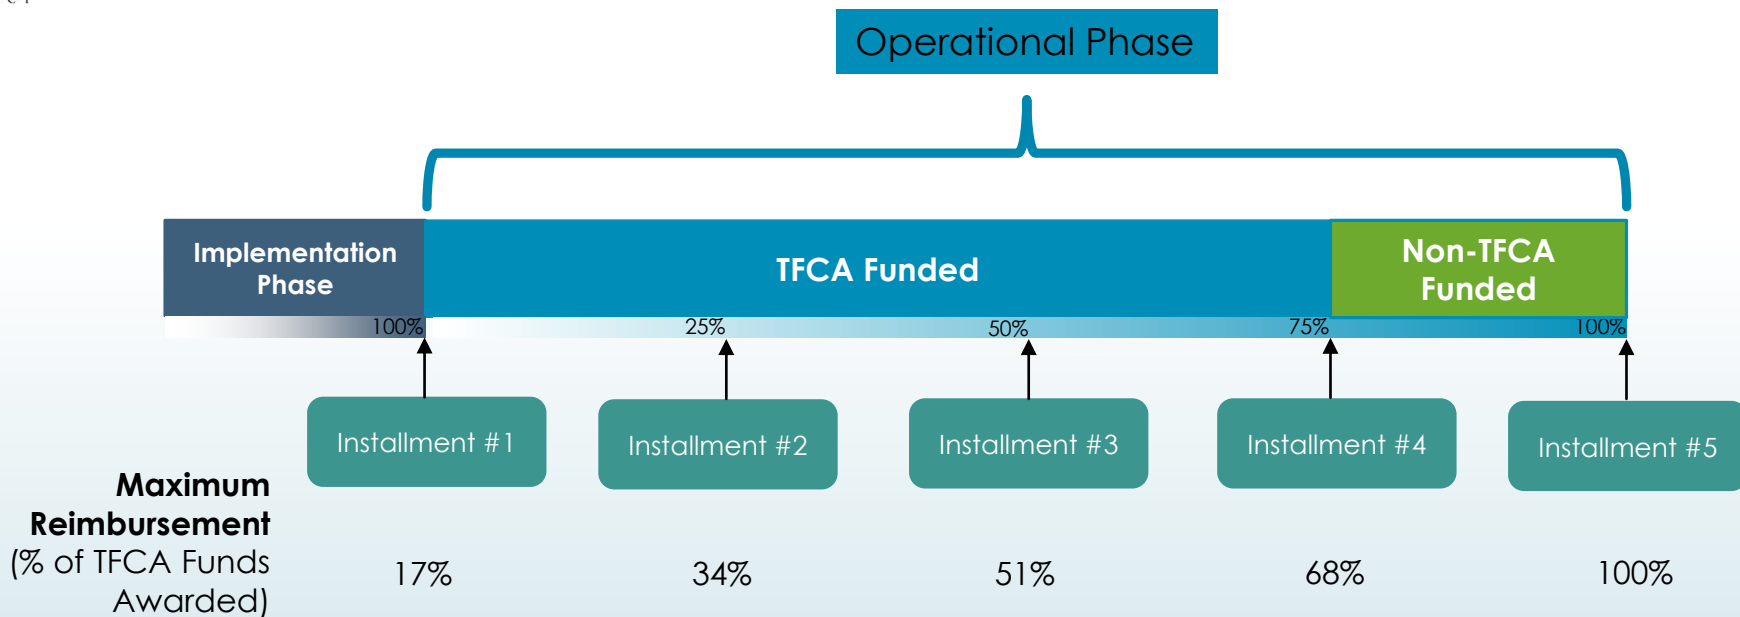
Operational Phase

Implementation Phase

TFCA Funded

Non-TFCA Funded

100%

25%

50%

75%

100%

Installment #1

Installment #2

Installment #3

Installment #4

Installment #5

**Maximum Reimbursement** (% of TFCA Funds Awarded)

17%

34%

51%

68%

100%